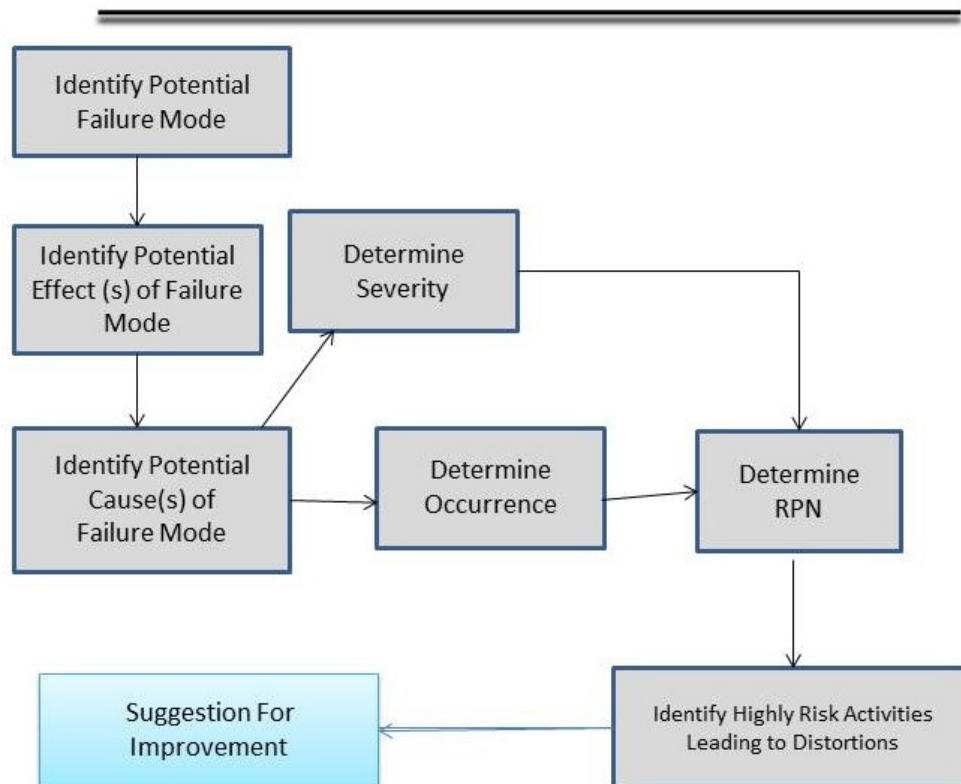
Identify Potential Failure Mode

Identify Potential Effect (s) of Failure Mode

Determine Severity

Identify Potential Cause(s) of Failure Mode

Determine Occurrence

Determine RPN

Suggestion For Improvement

Identify Highly Risk Activities Leading to Distortions